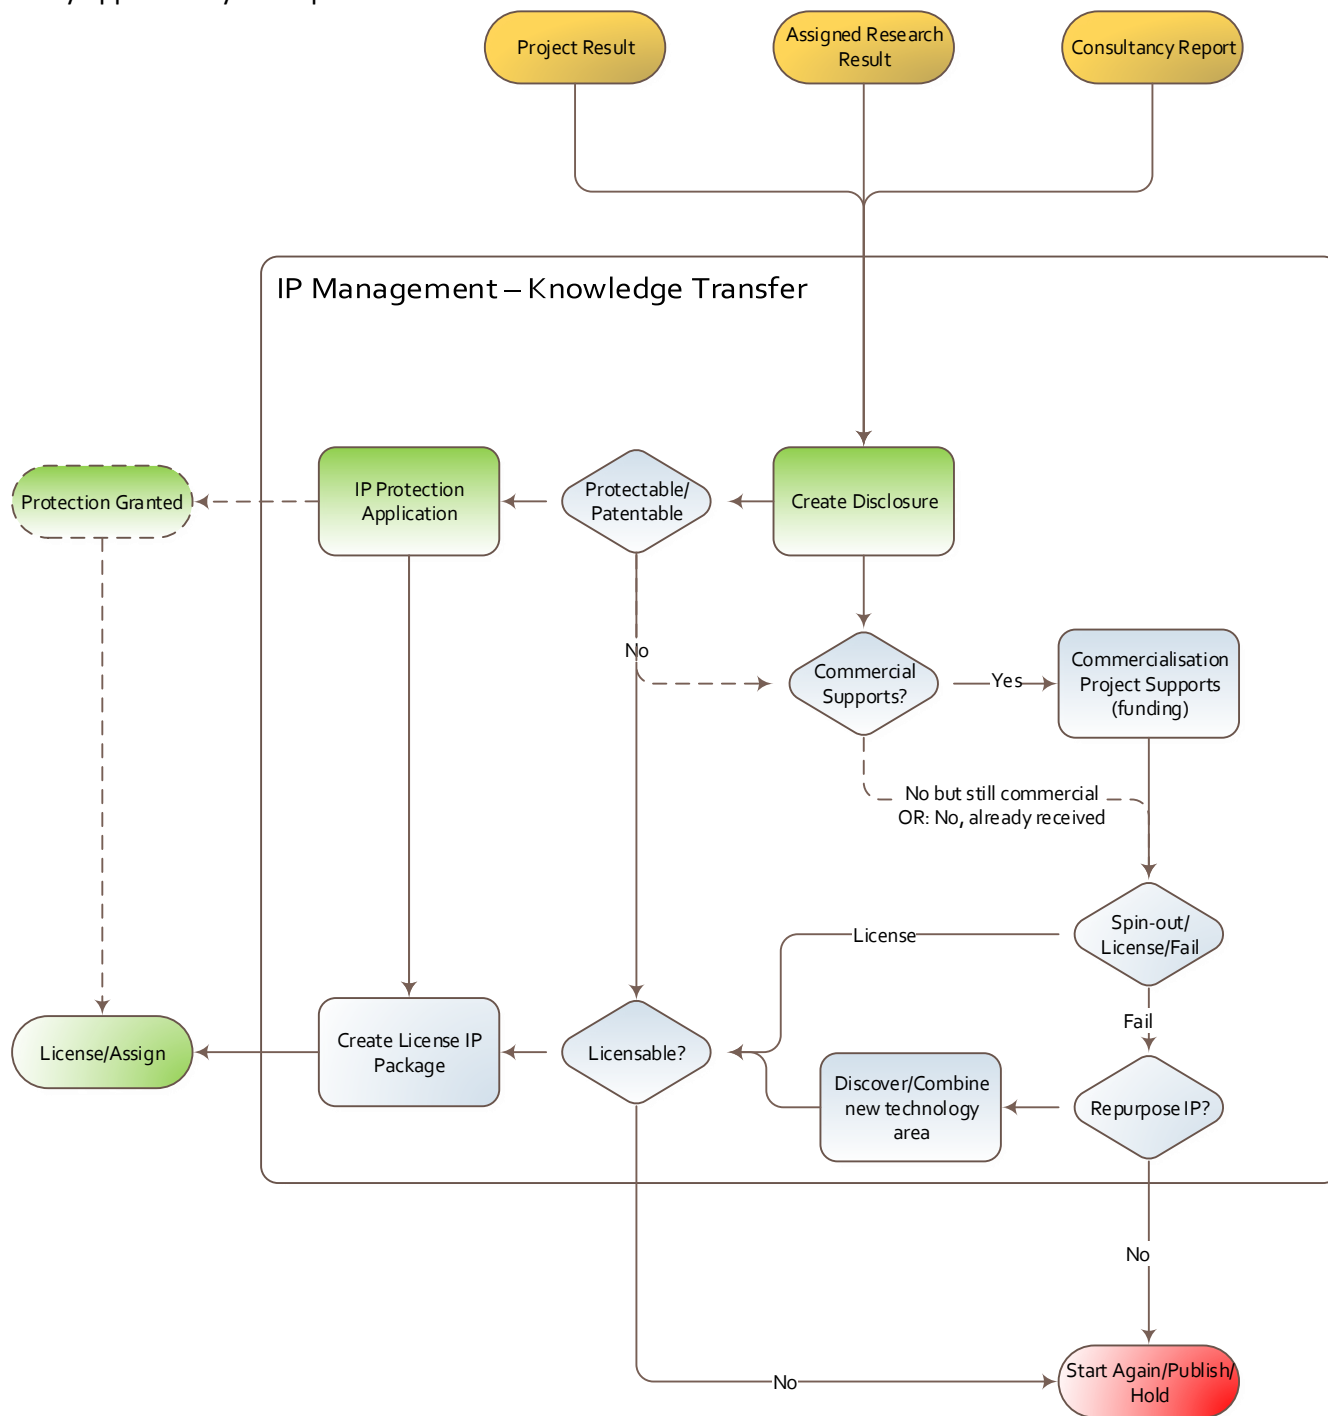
Project Result

Assigned Research Result

Consultancy Report

IP Management – Knowledge Transfer

Protection Granted

IP Protection Application

Protectable/ Patentable

Create Disclosure

No

Commercial Supports?

Yes

Commercialisation Project Supports (funding)

No but still commercial OR: No, already received

Spin-out/ License/Fail

License

Fail

License/Assign

Create License IP Package

Licensable?

Discover/Combine new technology area

Repurpose IP?

No

No

Start Again/Publish/ Hold